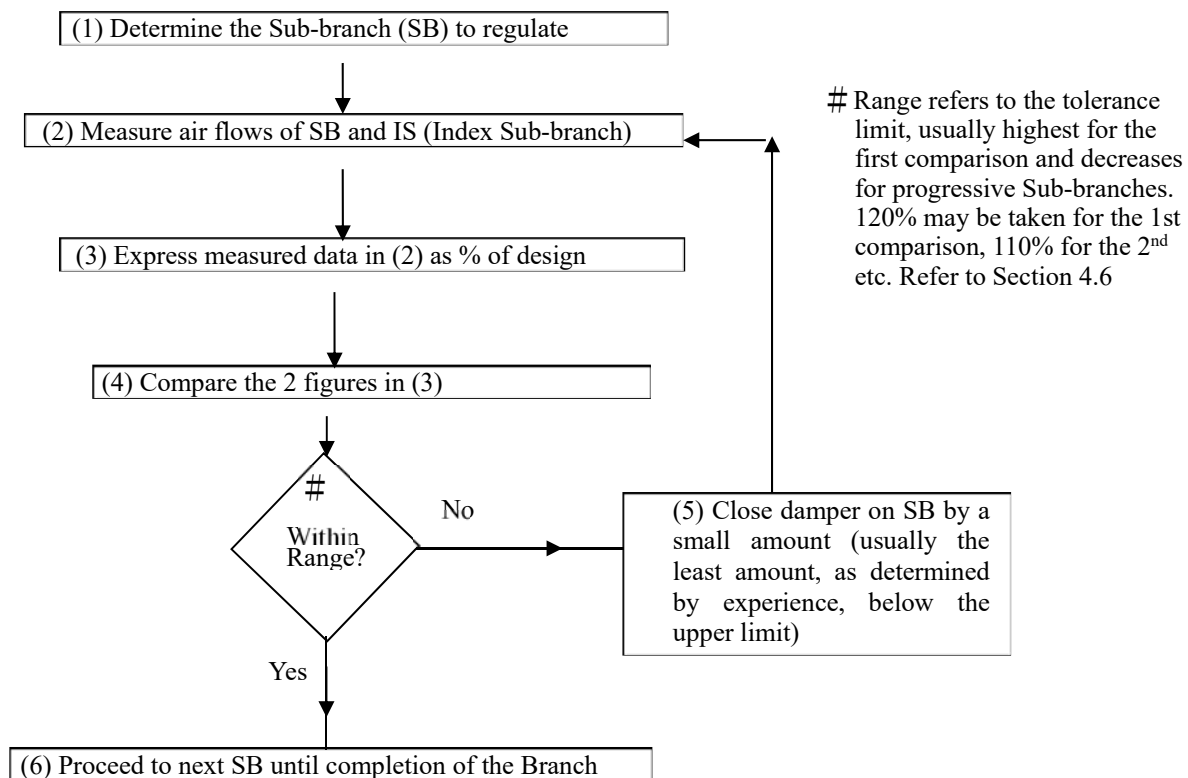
(1) Determine the Sub-branch (SB) to regulate

(2) Measure air flows of SB and IS (Index Sub-branch)

# Range refers to the tolerance limit, usually highest for the first comparison and decreases for progressive Sub-branches. 120% may be taken for the 1st comparison, 110% for the 2$^{nd}$ etc. Refer to Section 4.6

(3) Express measured data in (2) as % of design

(4) Compare the 2 figures in (3)

#

Within Range?

No

(5) Close damper on SB by a small amount (usually the least amount, as determined by experience, below the upper limit)

Yes

(6) Proceed to next SB until completion of the Branch